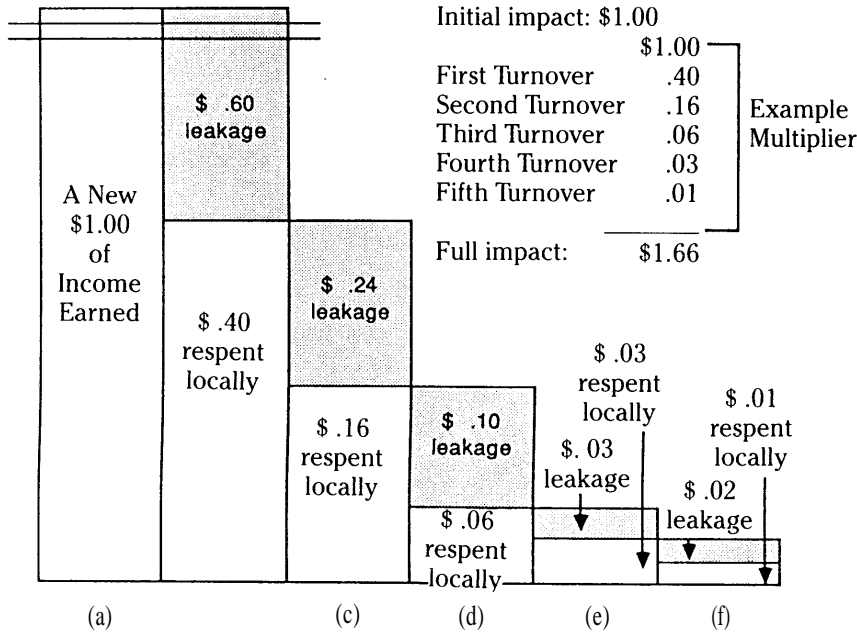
Initial impact: \$1.00

| | |
|---|---|
| | \$1.00 |
| First Turnover | .40 |
| Second Turnover | .16 |
| Third Turnover | .06 |
| Fourth Turnover | .03 |
| Fifth Turnover | .01 |
| Full impact: | \$1.66 |

Example Multiplier

A New \$1.00 of Income Earned

\$ .60 leakage

\$ .40 respent locally

\$ .24 leakage

\$ .16 respent locally

\$ .10 leakage

\$ .06 respent locally

\$ .03 respent locally

\$. 03 leakage

\$ .01 respent locally

\$ .02 leakage

(a)

(c)

(d)

(e)

(f)